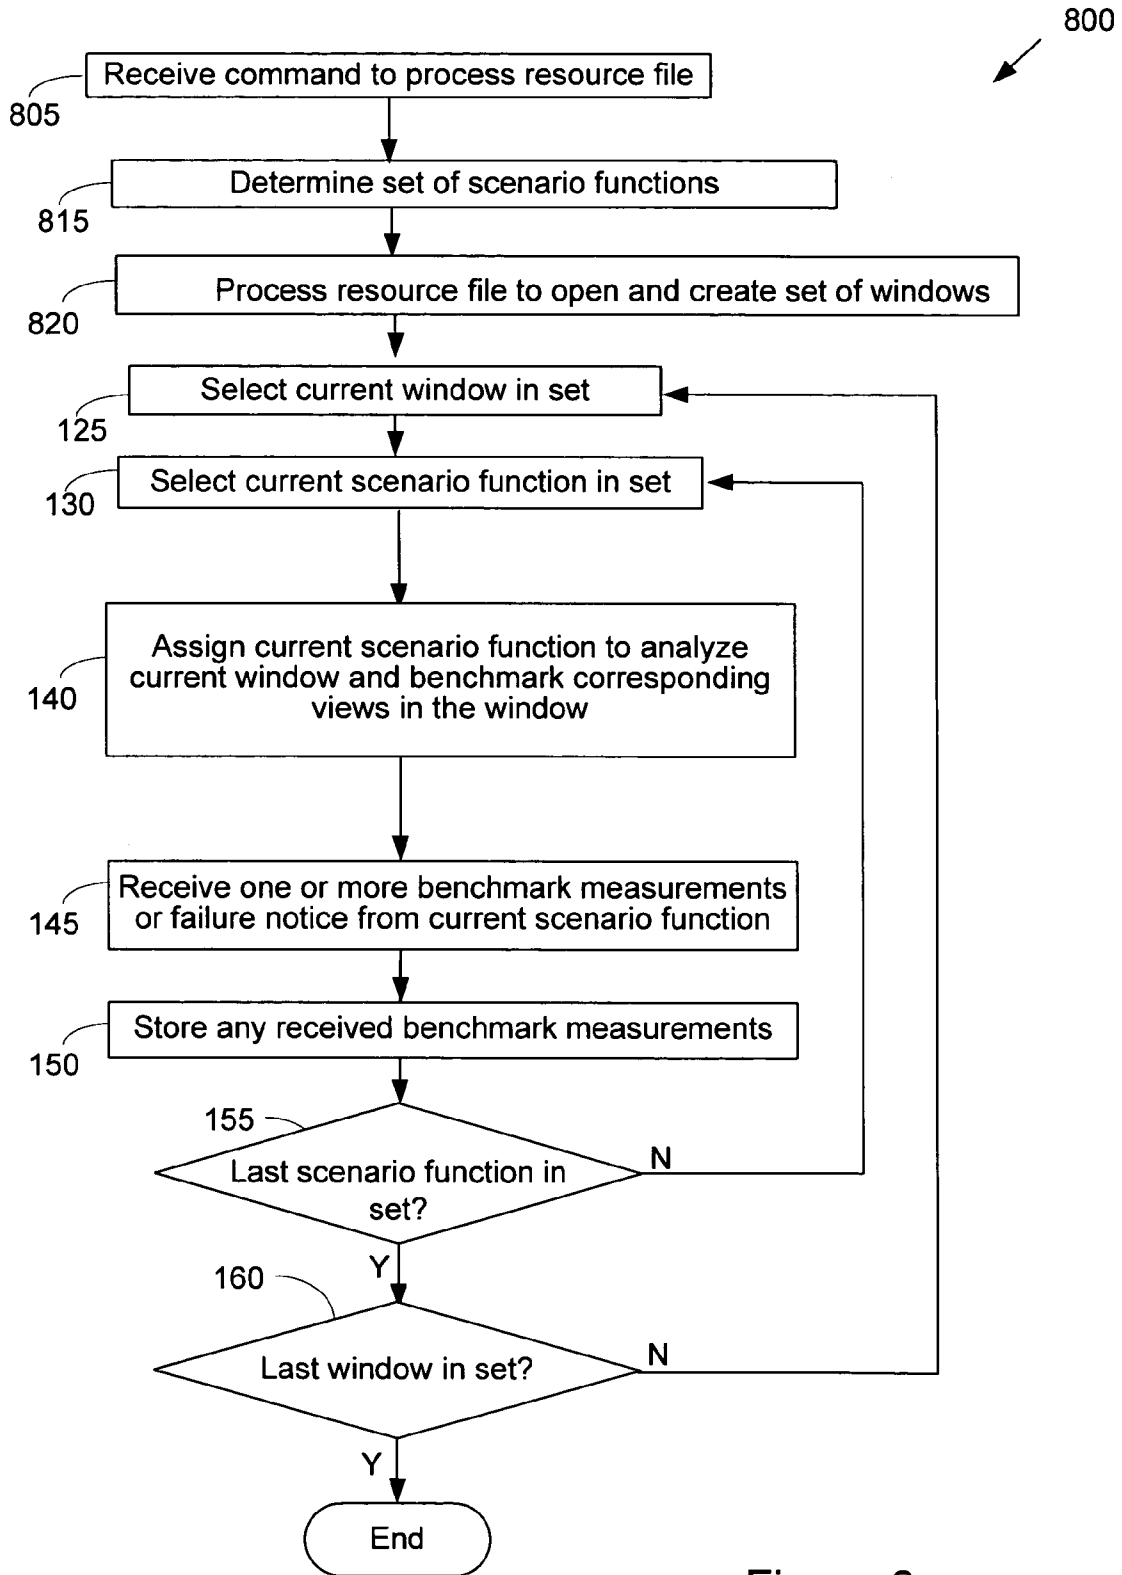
800

805 Receive command to process resource file

815 Determine set of scenario functions

820 Process resource file to open and create set of windows

125 Select current window in set

130 Select current scenario function in set

140 Assign current scenario function to analyze current window and benchmark corresponding views in the window

145 Receive one or more benchmark measurements or failure notice from current scenario function

150 Store any received benchmark measurements

155 Last scenario function in set?

N

Y

160 Last window in set?

N

Y

End

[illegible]